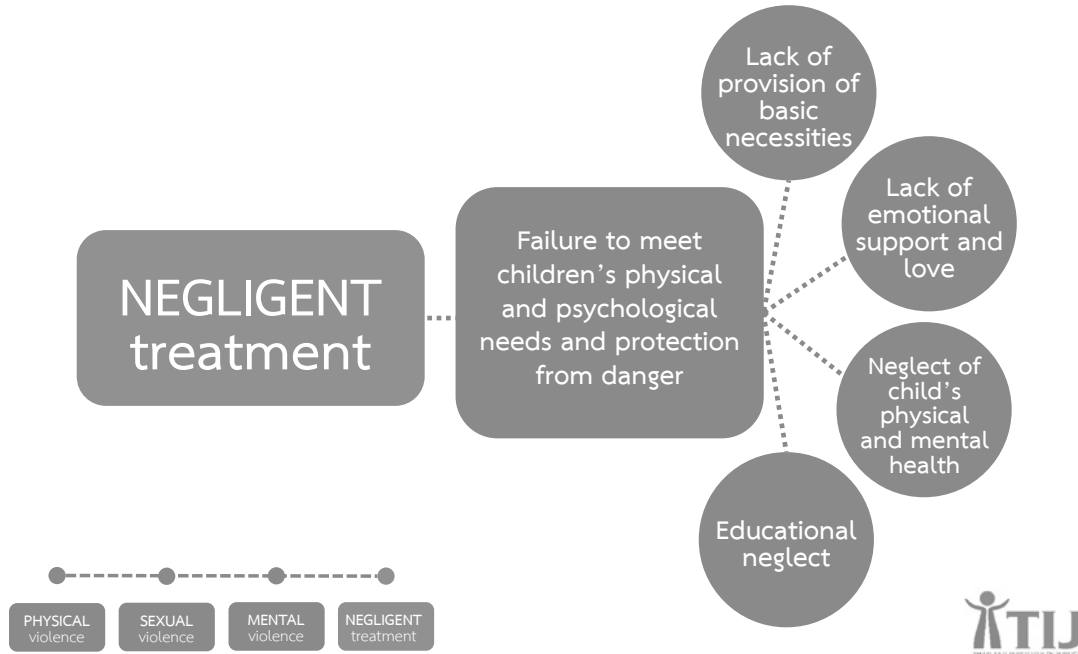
NEGLIGENT treatment

Failure to meet children's physical and psychological needs and protection from danger

Lack of provision of basic necessities

Lack of emotional support and love

Neglect of child's physical and mental health

Educational neglect

PHYSICAL violence

SEXUAL violence

MENTAL violence

NEGLIGENT treatment

TIJ